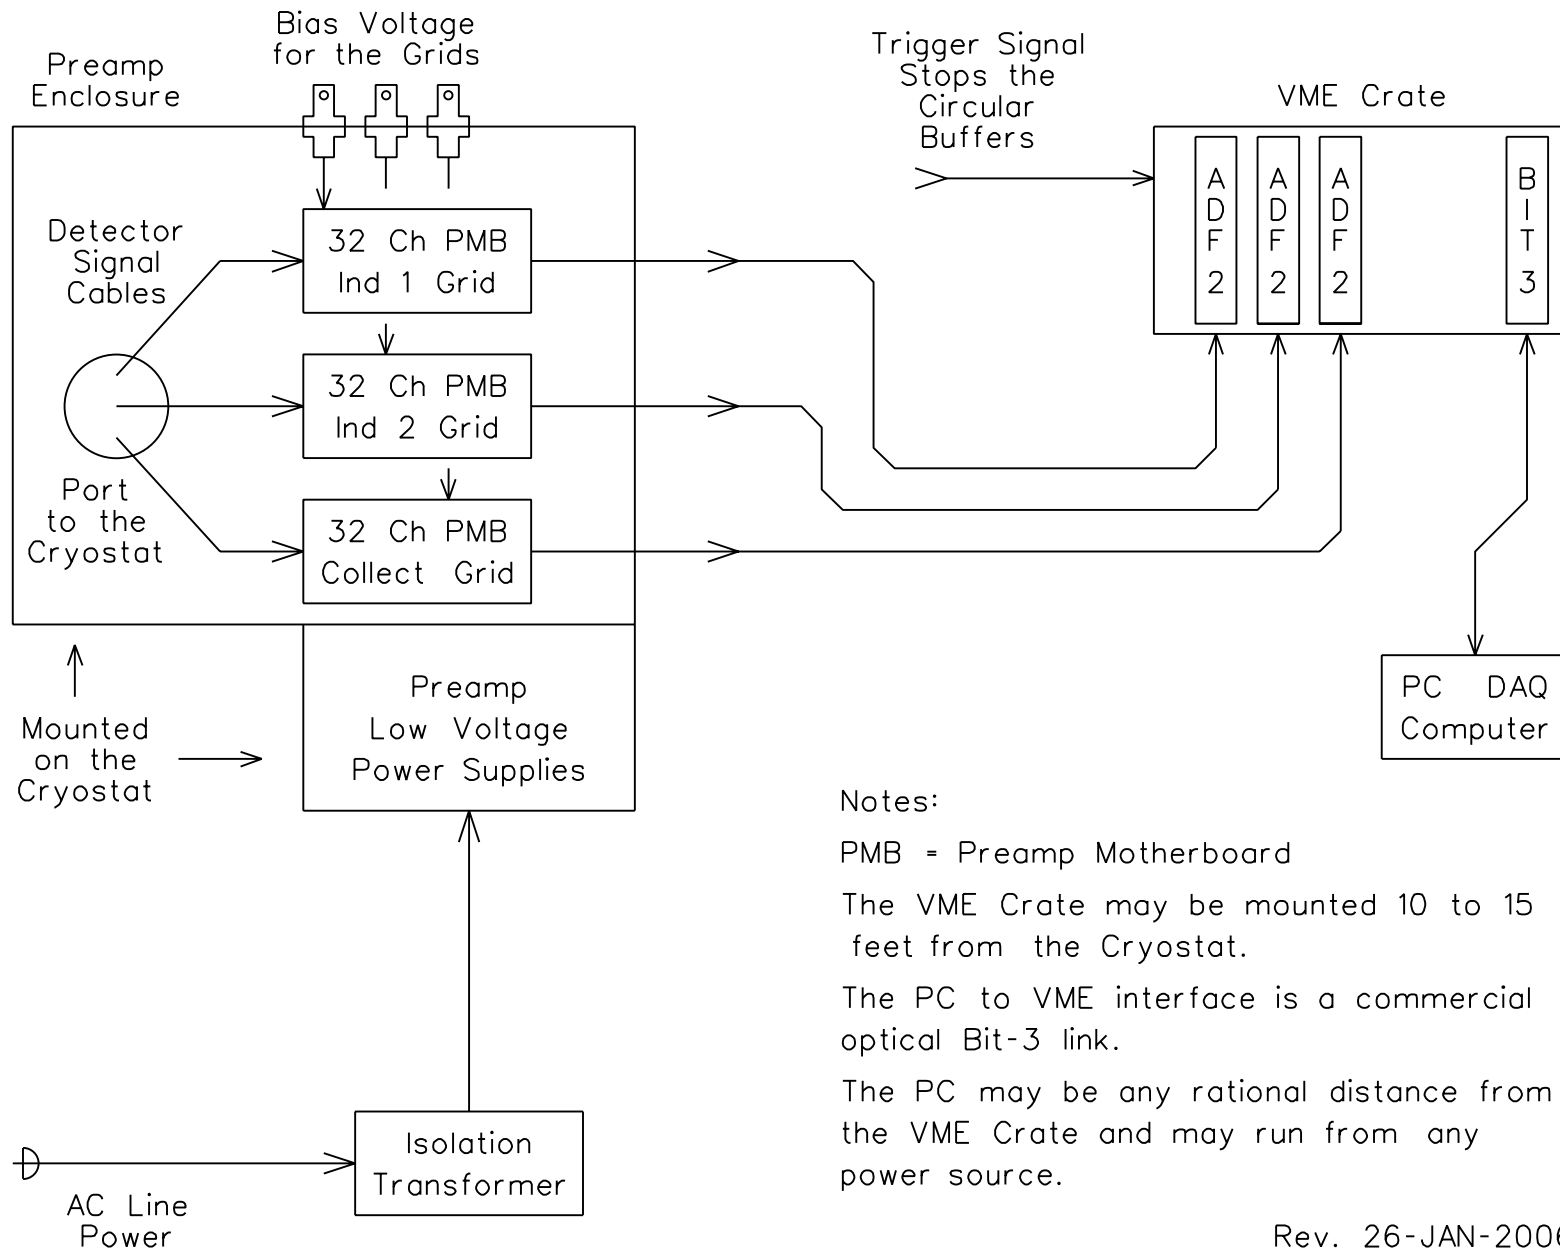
Bias Voltage for the Grids

Preamp Enclosure

Trigger Signal Stops the Circular Buffers

VME Crate

Detector Signal Cables

32 Ch PMB Ind 1 Grid

32 Ch PMB Ind 2 Grid

32 Ch PMB Collect Grid

Port to the Cryostat

A D F 2

A D F 2

A D F 2

B I T 3

PC DAQ Computer

Preamp Low Voltage Power Supplies

Mounted on the Cryostat

Notes:

PMB = Preamp Motherboard

The VME Crate may be mounted 10 to 15 feet from the Cryostat.

The PC to VME interface is a commercial optical Bit-3 link.

The PC may be any rational distance from the VME Crate and may run from any power source.

Isolation Transformer

AC Line Power

Rev. 26-JAN-200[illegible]